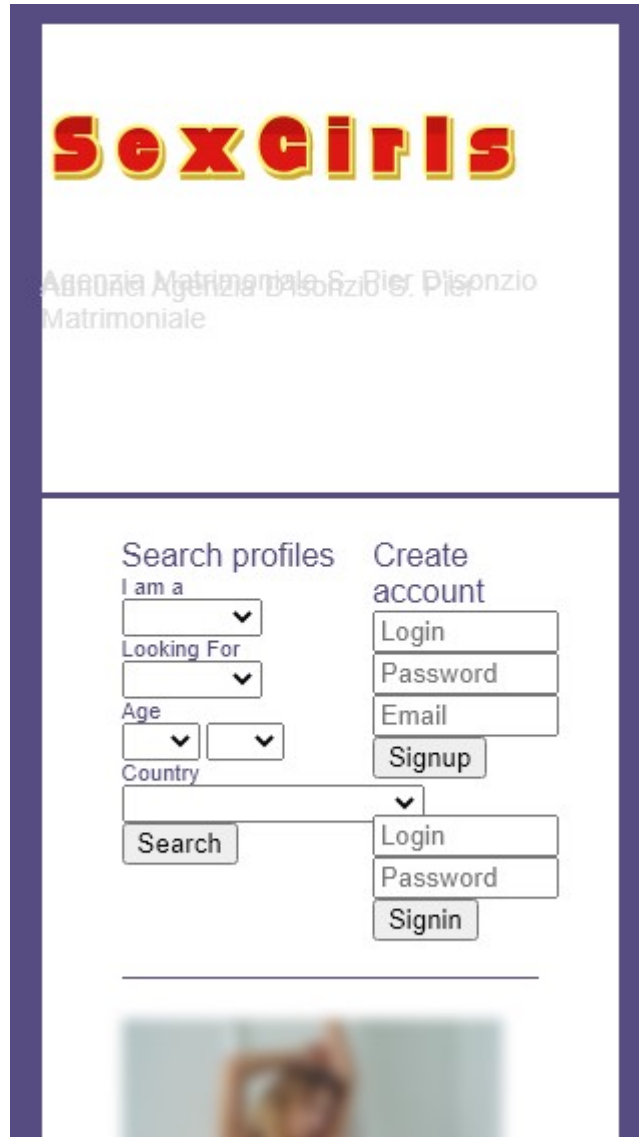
SexGirls

Agenzia Matrimoniale S. Pier D'Isonzio
Annunci Agenzia D'Isonzio S. Pier Matrimoniale

Search profiles
I am a
Looking For
Age
Country
Search

Create account
Login
Password
Email
Signup
Login
Password
Signin